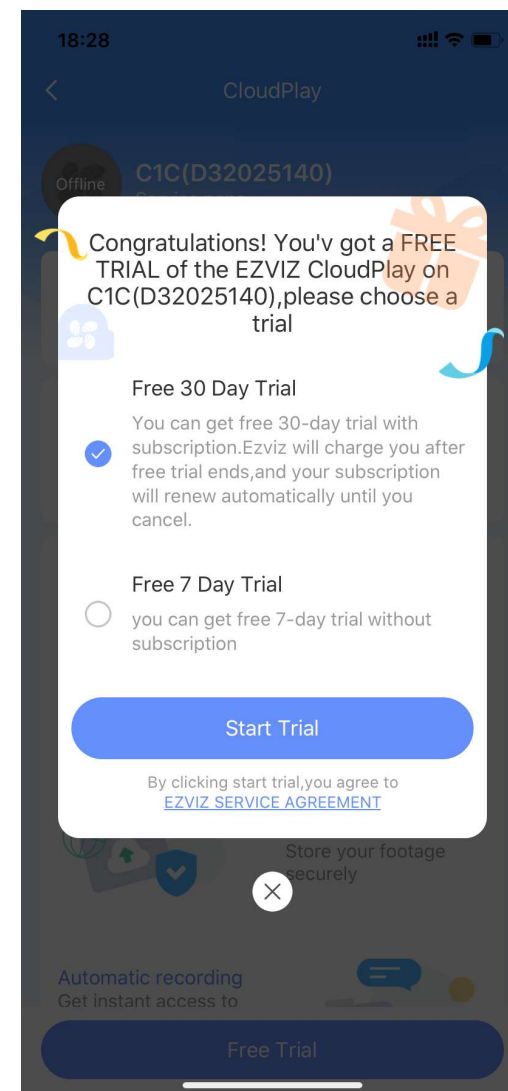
18:28

CloudPlay

Offline

C1C(D32025140)

Congratulations! You'v got a FREE TRIAL of the EZVIZ CloudPlay on C1C(D32025140),please choose a trial

Free 30 Day Trial

You can get free 30-day trial with subscription.Ezviz will charge you after free trial ends,and your subscription will renew automatically until you cancel.

Free 7 Day Trial

you can get free 7-day trial without subscription

Start Trial

By clicking start trial,you agree to EZVIZ SERVICE AGREEMENT

Store your footage securely

Automatic recording
Get instant access to

Free Trial